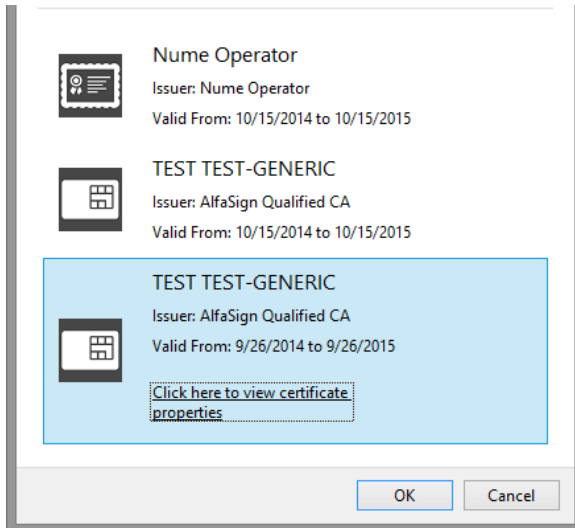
Nume Operator
Issuer: Nume Operator
Valid From: 10/15/2014 to 10/15/2015

TEST TEST-GENERIC
Issuer: AlfaSign Qualified CA
Valid From: 10/15/2014 to 10/15/2015

TEST TEST-GENERIC
Issuer: AlfaSign Qualified CA
Valid From: 9/26/2014 to 9/26/2015

Click here to view certificate properties

OK
Cancel